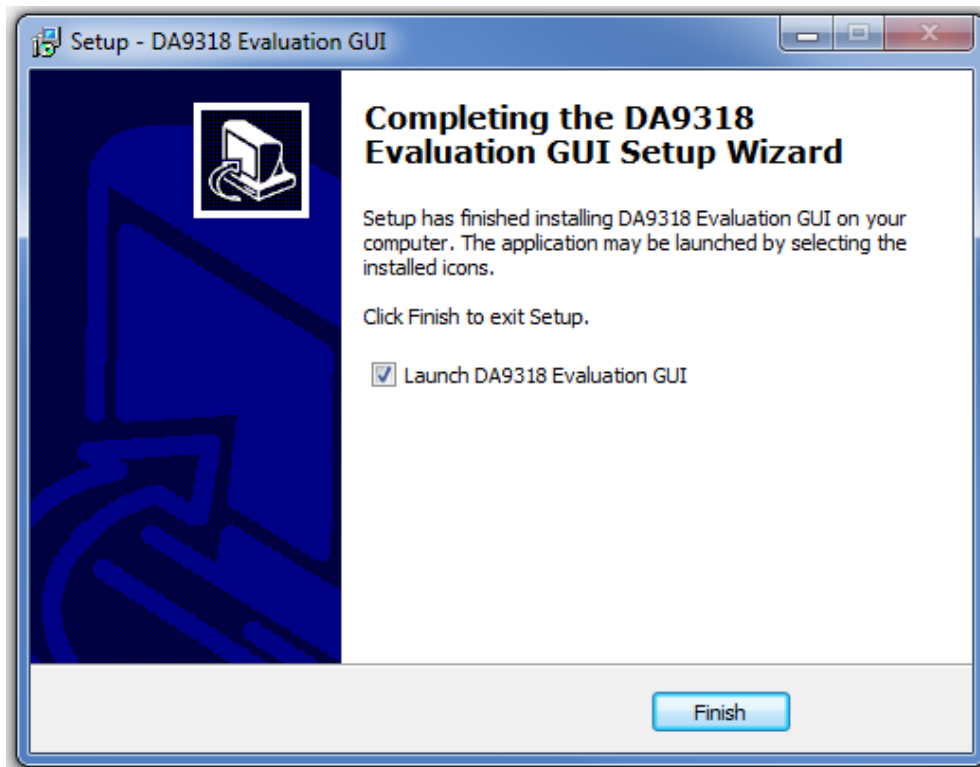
Setup - DA9318 Evaluation GUI

Completing the DA9318 Evaluation GUI Setup Wizard

Setup has finished installing DA9318 Evaluation GUI on your computer. The application may be launched by selecting the installed icons.

Click Finish to exit Setup.

Launch DA9318 Evaluation GUI

Finish